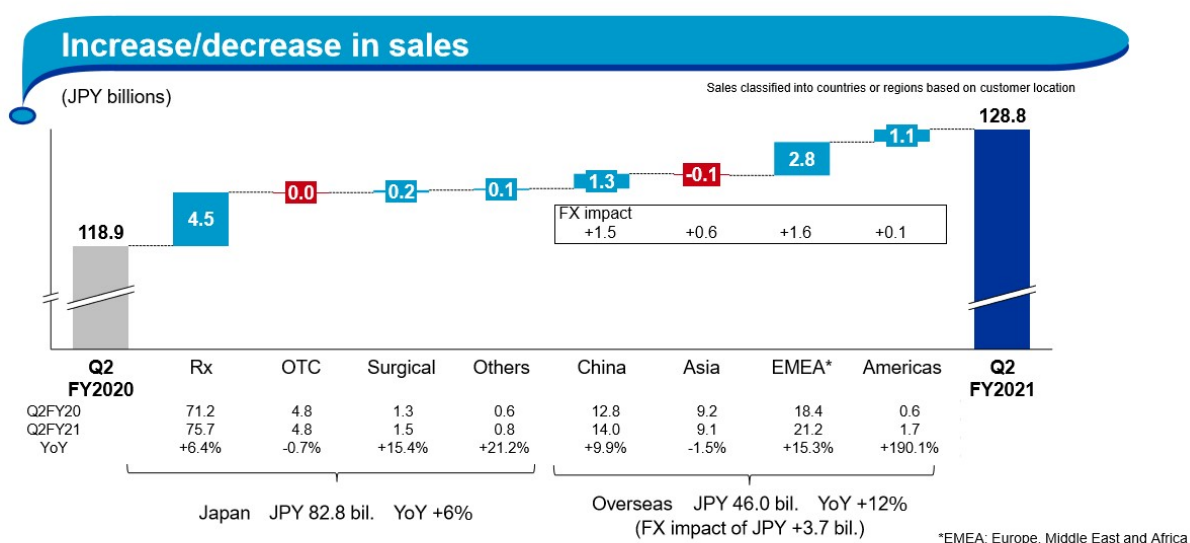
Increase/decrease in sales

(JPY billions)

Sales classified into countries or regions based on customer location

128.8

118.9

4.5

0.0

0.2

0.1

1.3

-0.1

2.8

1.1

FX impact
+1.5 +0.6 +1.6 +0.1

| | Q2 FY2020 | Rx | OTC | Surgical | Others | China | Asia | EMEA* | Americas | Q2 FY2021 |
|---|---|---|---|---|---|---|---|---|---|---|
| Q2FY20 | | 71.2 | 4.8 | 1.3 | 0.6 | 12.8 | 9.2 | 18.4 | 0.6 | |
| Q2FY21 | | 75.7 | 4.8 | 1.5 | 0.8 | 14.0 | 9.1 | 21.2 | 1.7 | |
| YoY | | +6.4% | -0.7% | +15.4% | +21.2% | +9.9% | -1.5% | +15.3% | +190.1% | |

Japan JPY 82.8 bil. YoY +6%

Overseas JPY 46.0 bil. YoY +12%
(FX impact of JPY +3.7 bil.)

*EMEA: Europe, Middle East and Africa